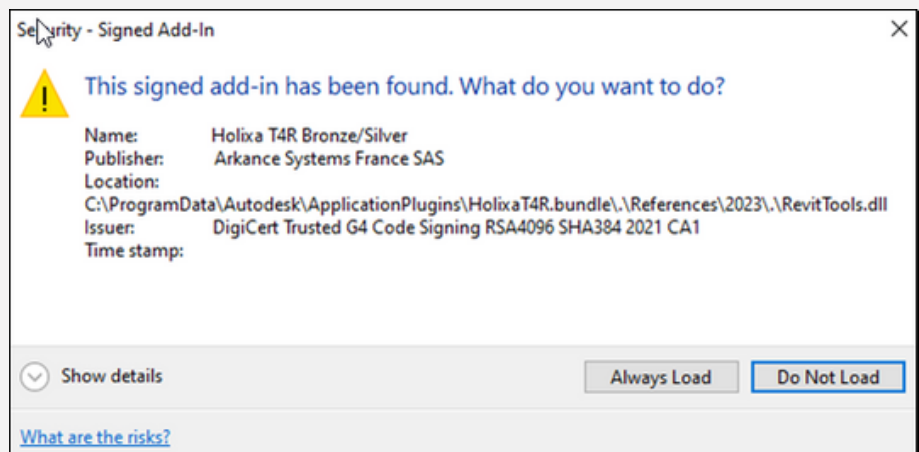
Security - Signed Add-In

This signed add-in has been found. What do you want to do?

Name: Holixa T4R Bronze/Silver
Publisher: Arkance Systems France SAS
Location:
C:\ProgramData\Autodesk\ApplicationPlugins\HolixaT4R.bundle\.\References\2023\.\RevitTools.dll
Issuer: DigiCert Trusted G4 Code Signing RSA4096 SHA384 2021 CA1
Time stamp:

Show details

Always Load

Do Not Load

What are the risks?